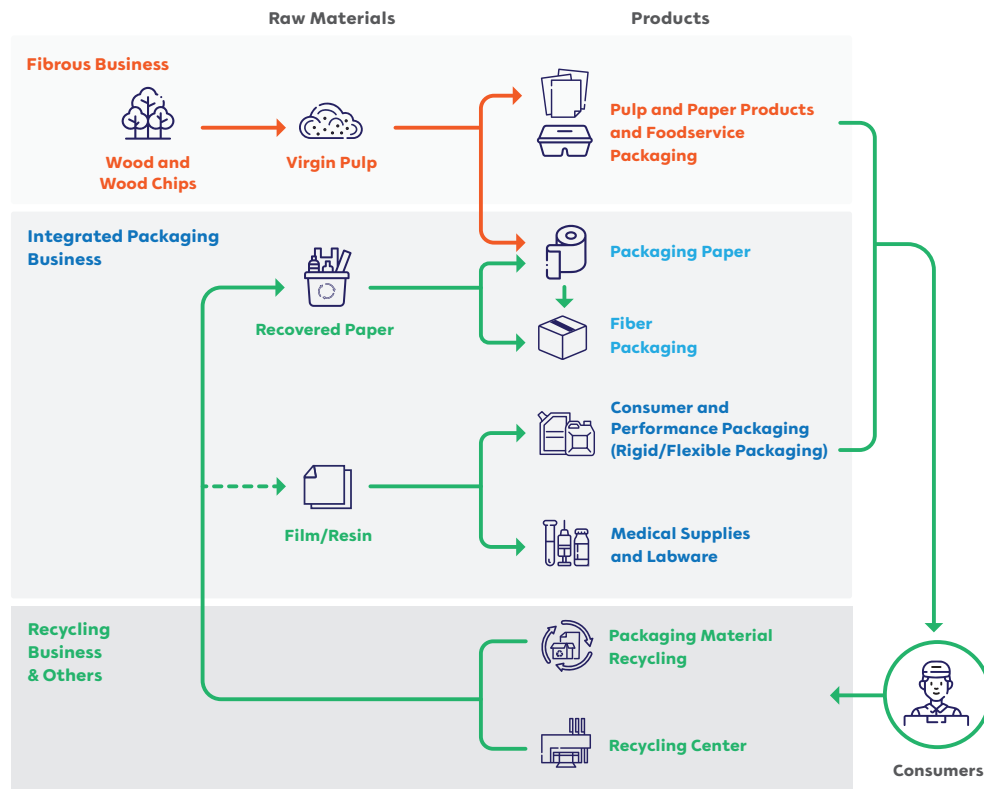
Raw Materials

Products

Fibrous Business

Wood and Wood Chips

Virgin Pulp

Pulp and Paper Products and Foodservice Packaging

Integrated Packaging Business

Packaging Paper

Recovered Paper

Fiber Packaging

Consumer and Performance Packaging (Rigid/Flexible Packaging)

Film/Resin

Medical Supplies and Labware

Recycling Business & Others

Packaging Material Recycling

Recycling Center

Consumers